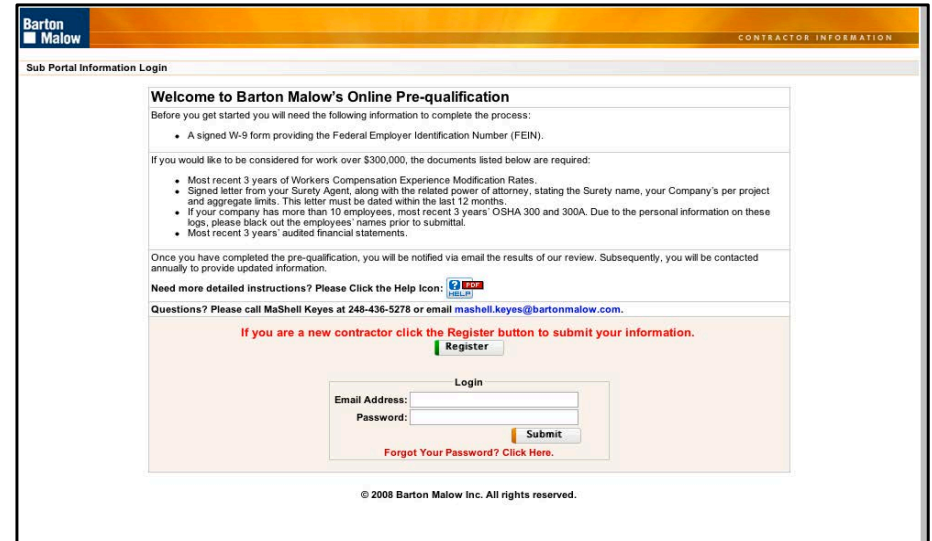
Barton Malow

CONTRACTOR INFORMATION

Sub Portal Information Login

Welcome to Barton Malow's Online Pre-qualification

Before you get started you will need the following information to complete the process:

• A signed W-9 form providing the Federal Employer Identification Number (FEIN).

If you would like to be considered for work over $300,000, the documents listed below are required:

• Most recent 3 years of Workers Compensation Experience Modification Rates.
• Signed letter from your Surety Agent, along with the related power of attorney, stating the Surety name, your Company's per project and aggregate limits. This letter must be dated within the last 12 months.
• If your company has more than 10 employees, most recent 3 years' OSHA 300 and 300A. Due to the personal information on these logs, please black out the employees' names prior to submittal.
• Most recent 3 years' audited financial statements.

Once you have completed the pre-qualification, you will be notified via email the results of our review. Subsequently, you will be contacted annually to provide updated information.

Need more detailed instructions? Please Click the Help Icon: PDF HELP

Questions? Please call MaShell Keyes at 248-436-5278 or email mashell.keyes@bartonmalow.com.

If you are a new contractor click the Register button to submit your information.

Register

Login

Email Address:

Password:

Submit

Forgot Your Password? Click Here.

© 2008 Barton Malow Inc. All rights reserved.